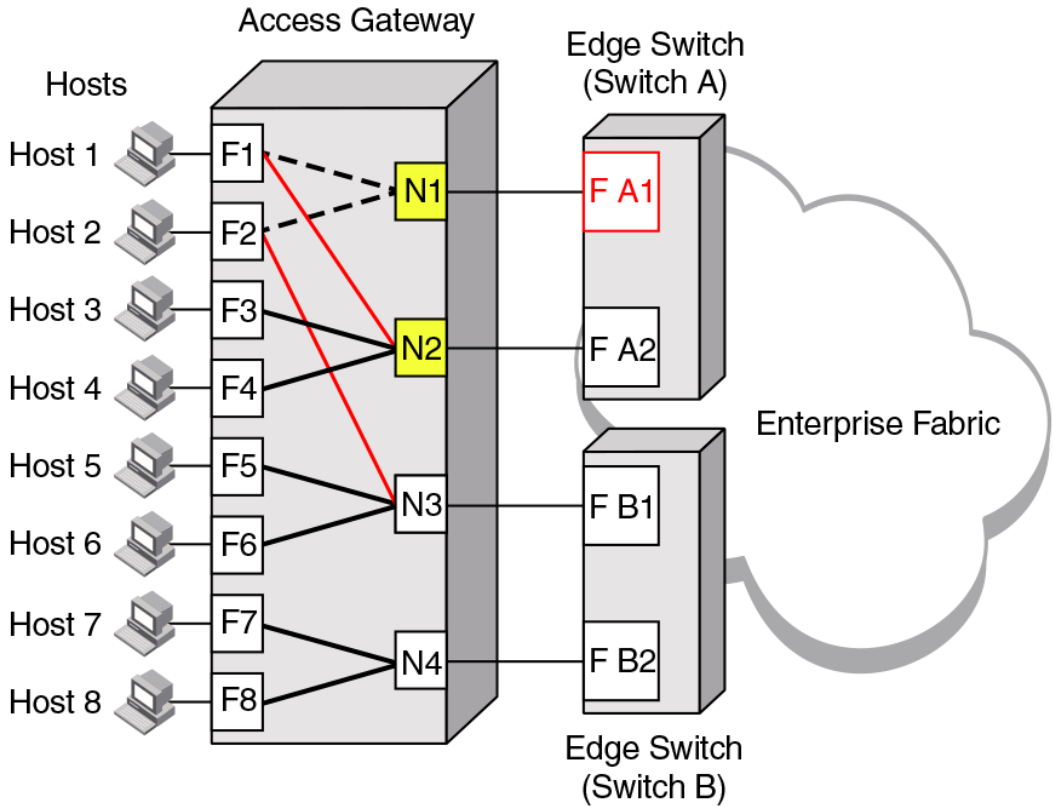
Access Gateway

Edge Switch
(Switch A)

Hosts

Host 1
Host 2
Host 3
Host 4
Host 5
Host 6
Host 7
Host 8

F1
F2
F3
F4
F5
F6
F7
F8

N1
N2
N3
N4

F A1
F A2
F B1
F B2

Enterprise Fabric

Edge Switch
(Switch B)